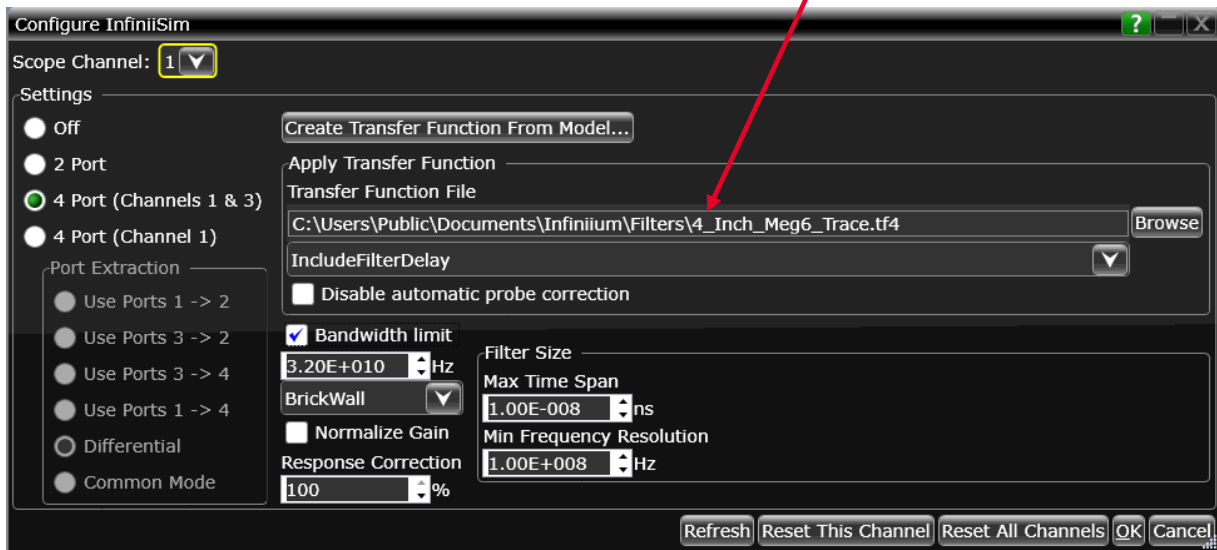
Configure InfiniiSim

?

Scope Channel: 1

Settings

Off

2 Port

4 Port (Channels 1 & 3)

4 Port (Channel 1)

Port Extraction

Use Ports 1 -> 2

Use Ports 3 -> 2

Use Ports 3 -> 4

Use Ports 1 -> 4

Differential

Common Mode

Create Transfer Function From Model...

Apply Transfer Function

Transfer Function File

C:\Users\Public\Documents\Infiniium\Filters\4_Inch_Meg6_Trace.tf4

Browse

IncludeFilterDelay

Disable automatic probe correction

Bandwidth limit

3.20E+010 Hz

BrickWall

Normalize Gain

Response Correction

100 %

Filter Size

Max Time Span

1.00E-008 ns

Min Frequency Resolution

1.00E+008 Hz

Refresh

Reset This Channel

Reset All Channels

OK

Cancel